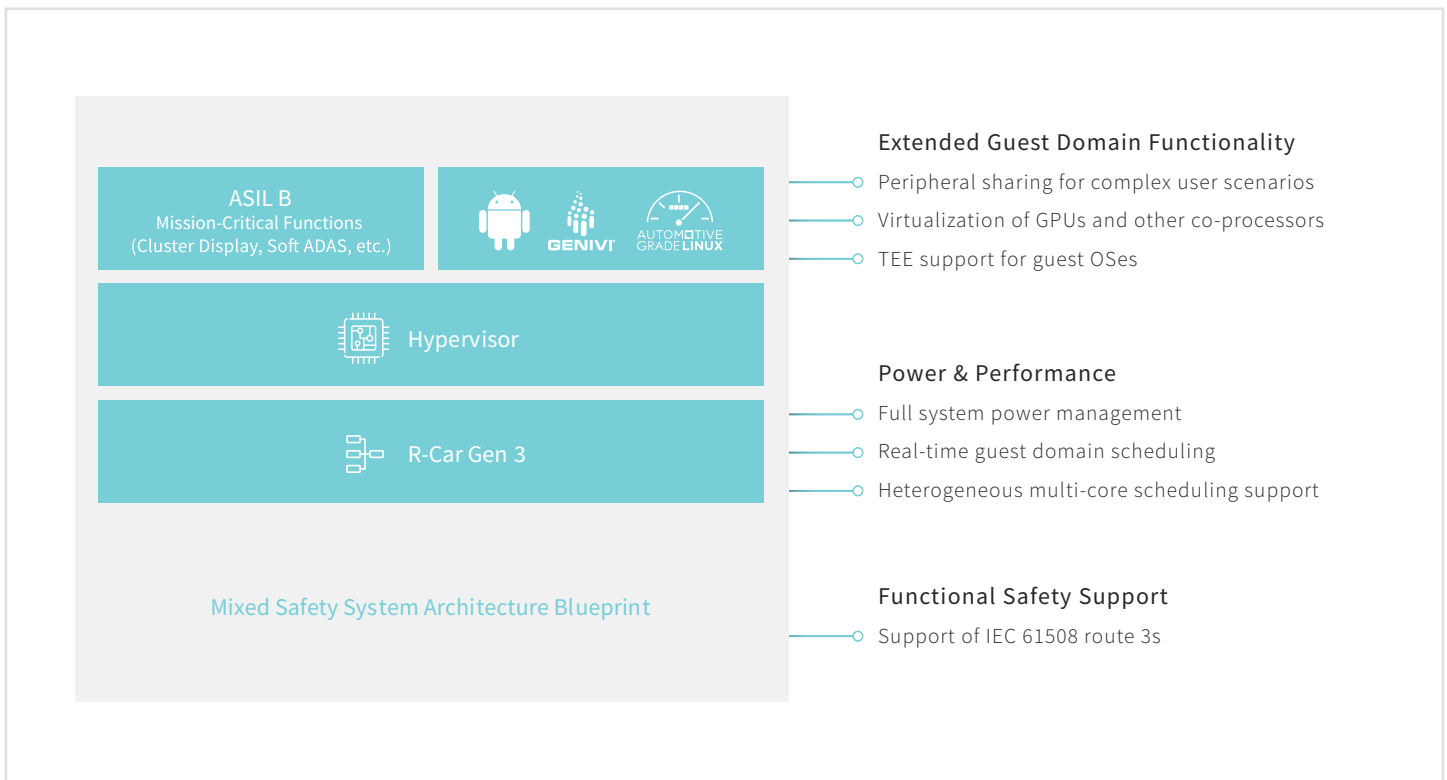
ASIL B
Mission-Critical Functions
(Cluster Display, Soft ADAS, etc.)

GENIVI

AUTOMOTIVE GRADE LINUX

Hypervisor

R-Car Gen 3

Mixed Safety System Architecture Blueprint

Extended Guest Domain Functionality
Peripheral sharing for complex user scenarios
Virtualization of GPUs and other co-processors
TEE support for guest OSes

Power & Performance
Full system power management
Real-time guest domain scheduling
Heterogeneous multi-core scheduling support

Functional Safety Support
Support of IEC 61508 route 3s